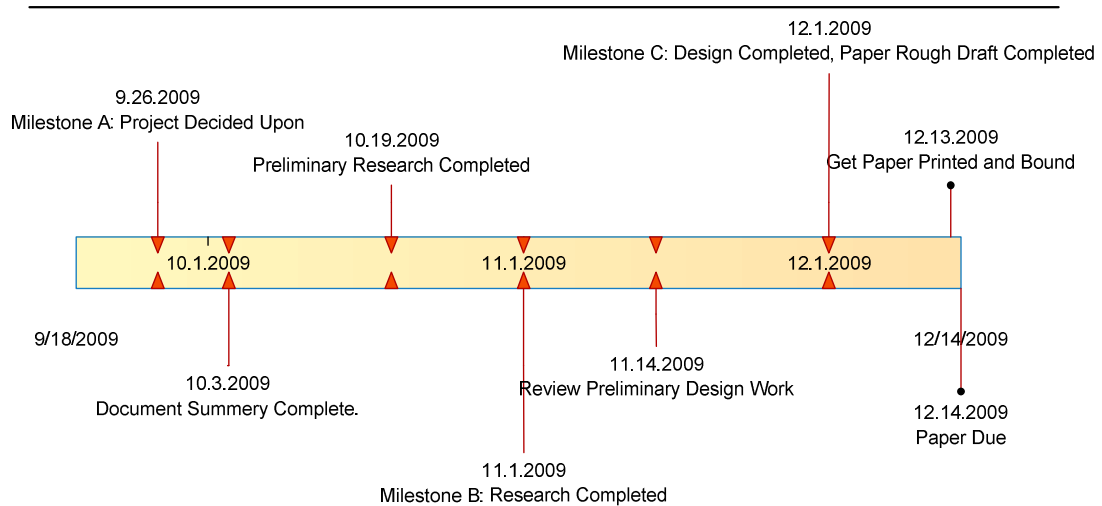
12.1.2009
Milestone C: Design Completed, Paper Rough Draft Completed

9.26.2009
Milestone A: Project Decided Upon

10.19.2009
Preliminary Research Completed

12.13.2009
Get Paper Printed and Bound

10.1.2009

11.1.2009

12.1.2009

9/18/2009

12/14/2009

10.3.2009
Document Summery Complete.

11.14.2009
Review Preliminary Design Work

12.14.2009
Paper Due

11.1.2009
Milestone B: Research Completed